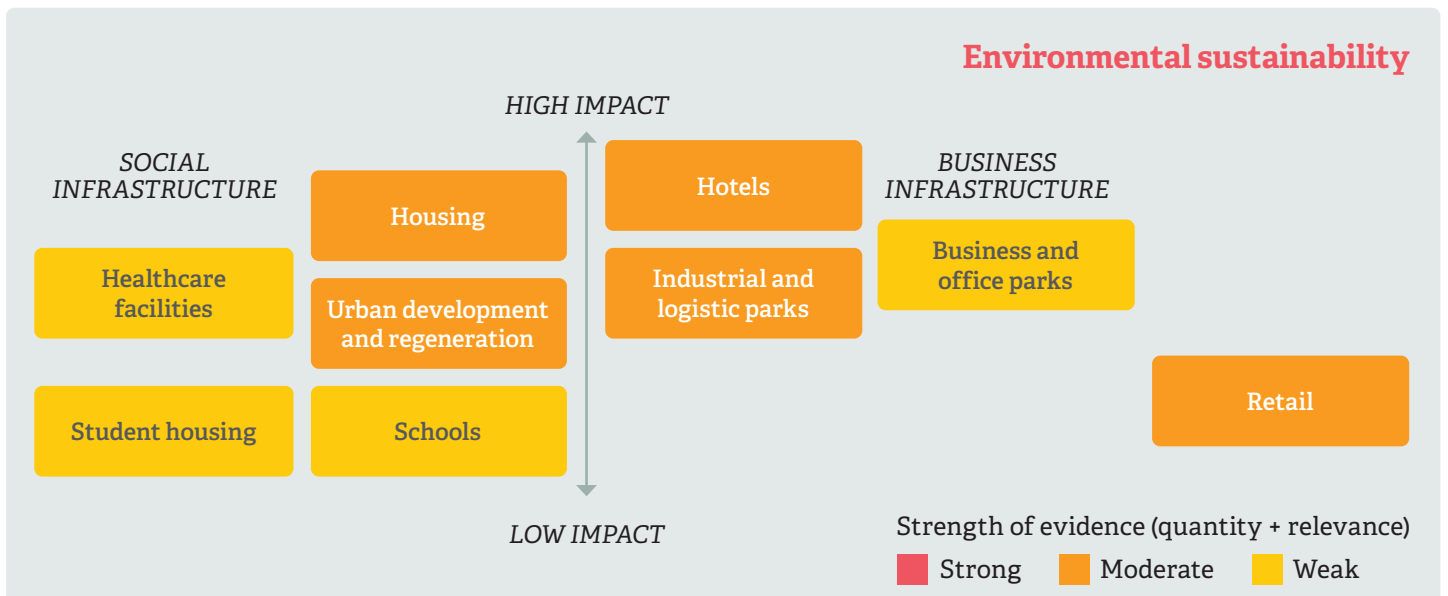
Environmental sustainability

HIGH IMPACT

SOCIAL INFRASTRUCTURE

Housing

Hotels

BUSINESS INFRASTRUCTURE

Healthcare facilities

Urban development and regeneration

Industrial and logistic parks

Business and office parks

Student housing

Schools

Retail

LOW IMPACT

Strength of evidence (quantity + relevance)

Strong

Moderate

Weak